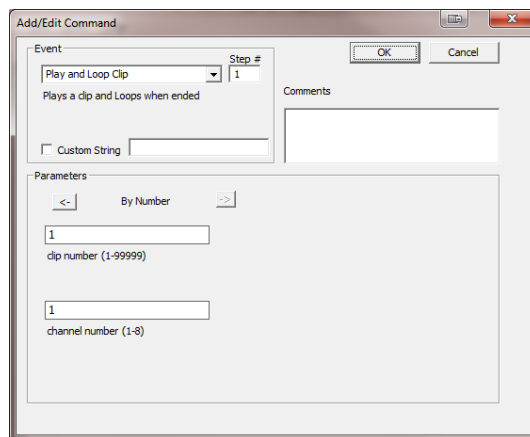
Add/Edit Command

Event

Step #

Play and Loop Clip

1

Plays a clip and Loops when ended

Custom String

OK

Cancel

Comments

Parameters

<-

By Number

->

1

clip number (1-99999)

1

channel number (1-8)